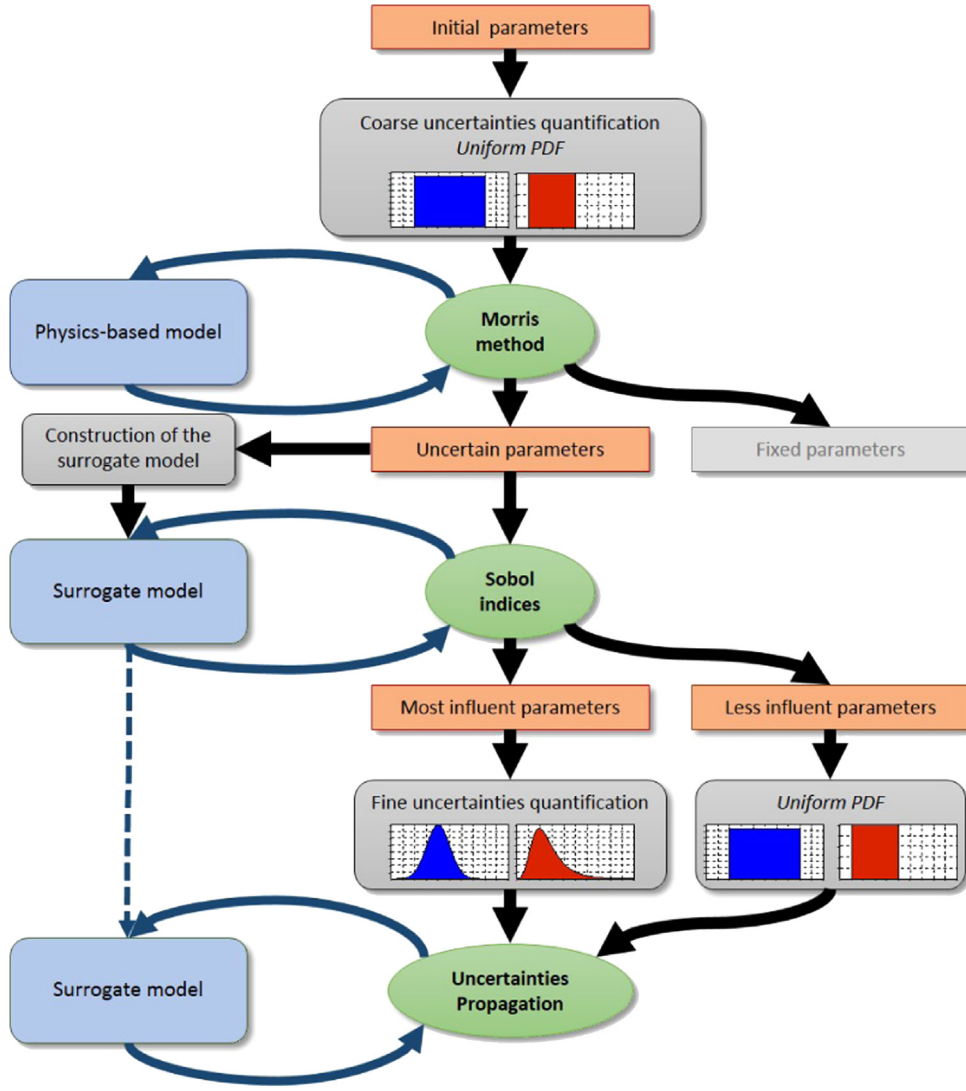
Initial parameters

Coarse uncertainties quantification
Uniform PDF

Physics-based model

Morris method

Construction of the surrogate model

Uncertain parameters

Fixed parameters

Surrogate model

Sobol indices

Most influent parameters

Less influent parameters

Fine uncertainties quantification

Uniform PDF

Surrogate model

Uncertainties Propagation